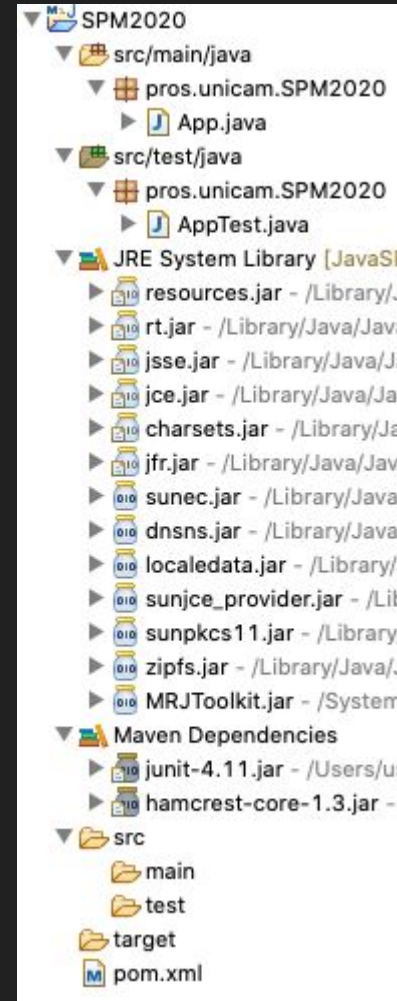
SPM2020
src/main/java
pros.unicam.SPM2020
App.java
src/test/java
pros.unicam.SPM2020
AppTest.java
JRE System Library [JavaS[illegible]
resources.jar - /Library/J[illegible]
rt.jar - /Library/Java/Jav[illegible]
jsse.jar - /Library/Java/J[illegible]
jce.jar - /Library/Java/Ja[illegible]
charsets.jar - /Library/Ja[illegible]
jfr.jar - /Library/Java/Jav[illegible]
sunec.jar - /Library/Java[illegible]
dnsns.jar - /Library/Java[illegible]
localedata.jar - /Library/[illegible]
sunjce_provider.jar - /Lib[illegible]
sunpkcs11.jar - /Library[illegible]
zipfs.jar - /Library/Java/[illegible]
MRJToolkit.jar - /System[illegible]
Maven Dependencies
junit-4.11.jar - /Users/u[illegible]
hamcrest-core-1.3.jar - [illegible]
src
main
test
target
pom.xml